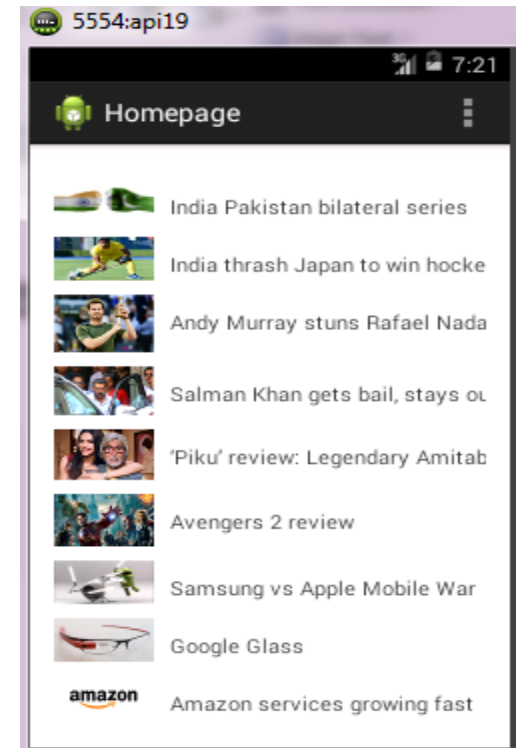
5554:api19

3G 7:21

Homepage

India Pakistan bilateral series

India thrash Japan to win hocke

Andy Murray stuns Rafael Nada

Salman Khan gets bail, stays ou

'Piku' review: Legendary Amitab

Avengers 2 review

Samsung vs Apple Mobile War

Google Glass

amazon

Amazon services growing fast